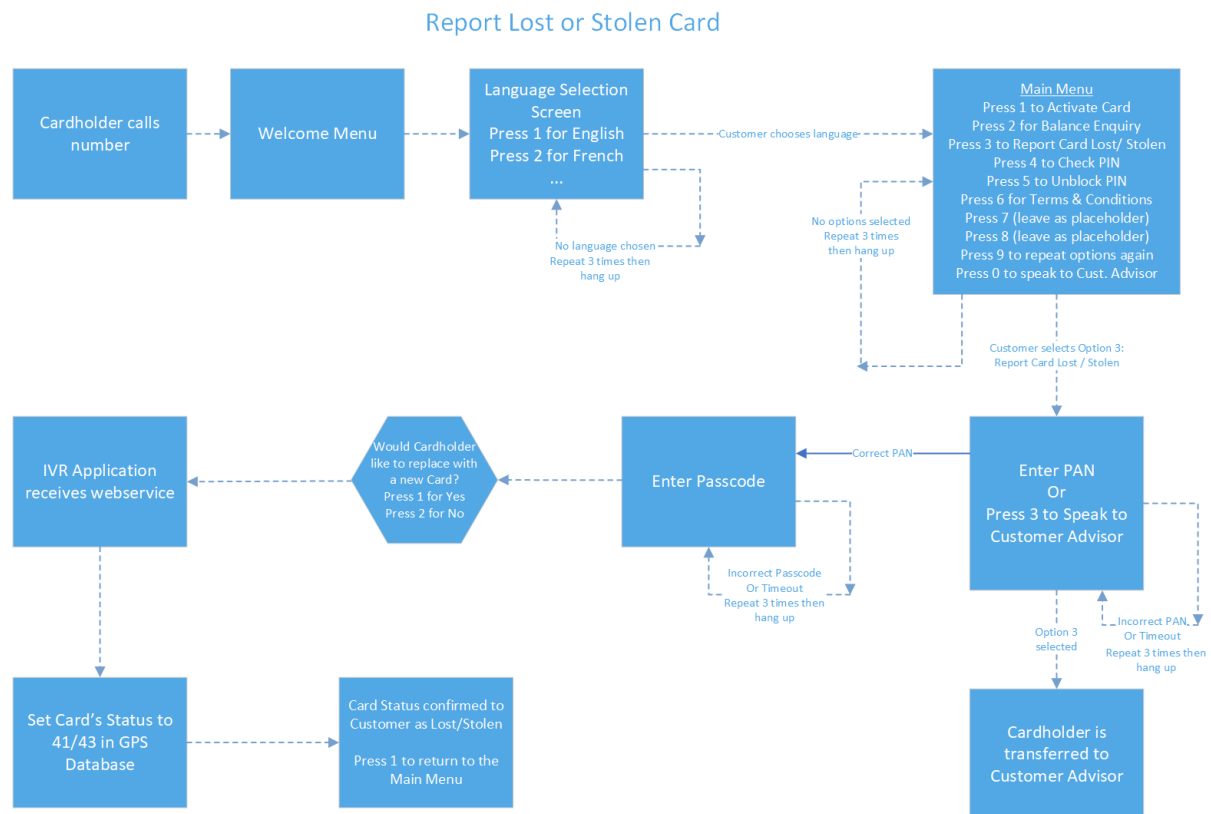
Report Lost or Stolen Card

Cardholder calls number

Welcome Menu

Language Selection Screen
Press 1 for English
Press 2 for French
...

Customer chooses language

No language chosen
Repeat 3 times then hang up

Main Menu
Press 1 to Activate Card
Press 2 for Balance Enquiry
Press 3 to Report Card Lost/ Stolen
Press 4 to Check PIN
Press 5 to Unblock PIN
Press 6 for Terms & Conditions
Press 7 (leave as placeholder)
Press 8 (leave as placeholder)
Press 9 to repeat options again
Press 0 to speak to Cust. Advisor

No options selected
Repeat 3 times then hang up

Customer selects Option 3: Report Card Lost / Stolen

IVR Application receives webservice

Would Cardholder like to replace with a new Card?
Press 1 for Yes
Press 2 for No

Enter Passcode

Correct PAN

Enter PAN
Or
Press 3 to Speak to Customer Advisor

Incorrect Passcode
Or Timeout
Repeat 3 times then hang up

Option 3 selected

Incorrect PAN
Or Timeout
Repeat 3 times then hang up

Set Card's Status to 41/43 in GPS Database

Card Status confirmed to Customer as Lost/Stolen

Press 1 to return to the Main Menu

Cardholder is transferred to Customer Advisor